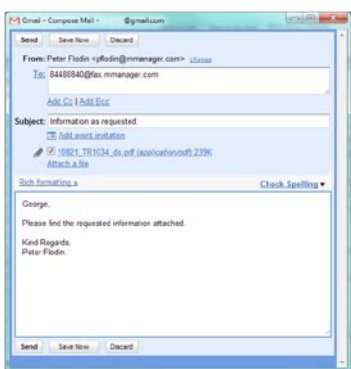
Gmail - Compose Mail - @gmail.com

Send Save Now Discard

From: Peter Flodin <pflodin@mmanager.com> change

To: 84488840@fax.mmanager.com

Add Cc | Add Bcc

Subject: Information as requested.

Add event invitation

10821_TR1034_ds.pdf (application/pdf) 239K

Attach a file

Rich formatting »

Check Spelling ▾

George,

Please find the requested information attached.

Kind Regards,
Peter Flodin.

Send Save Now Discard